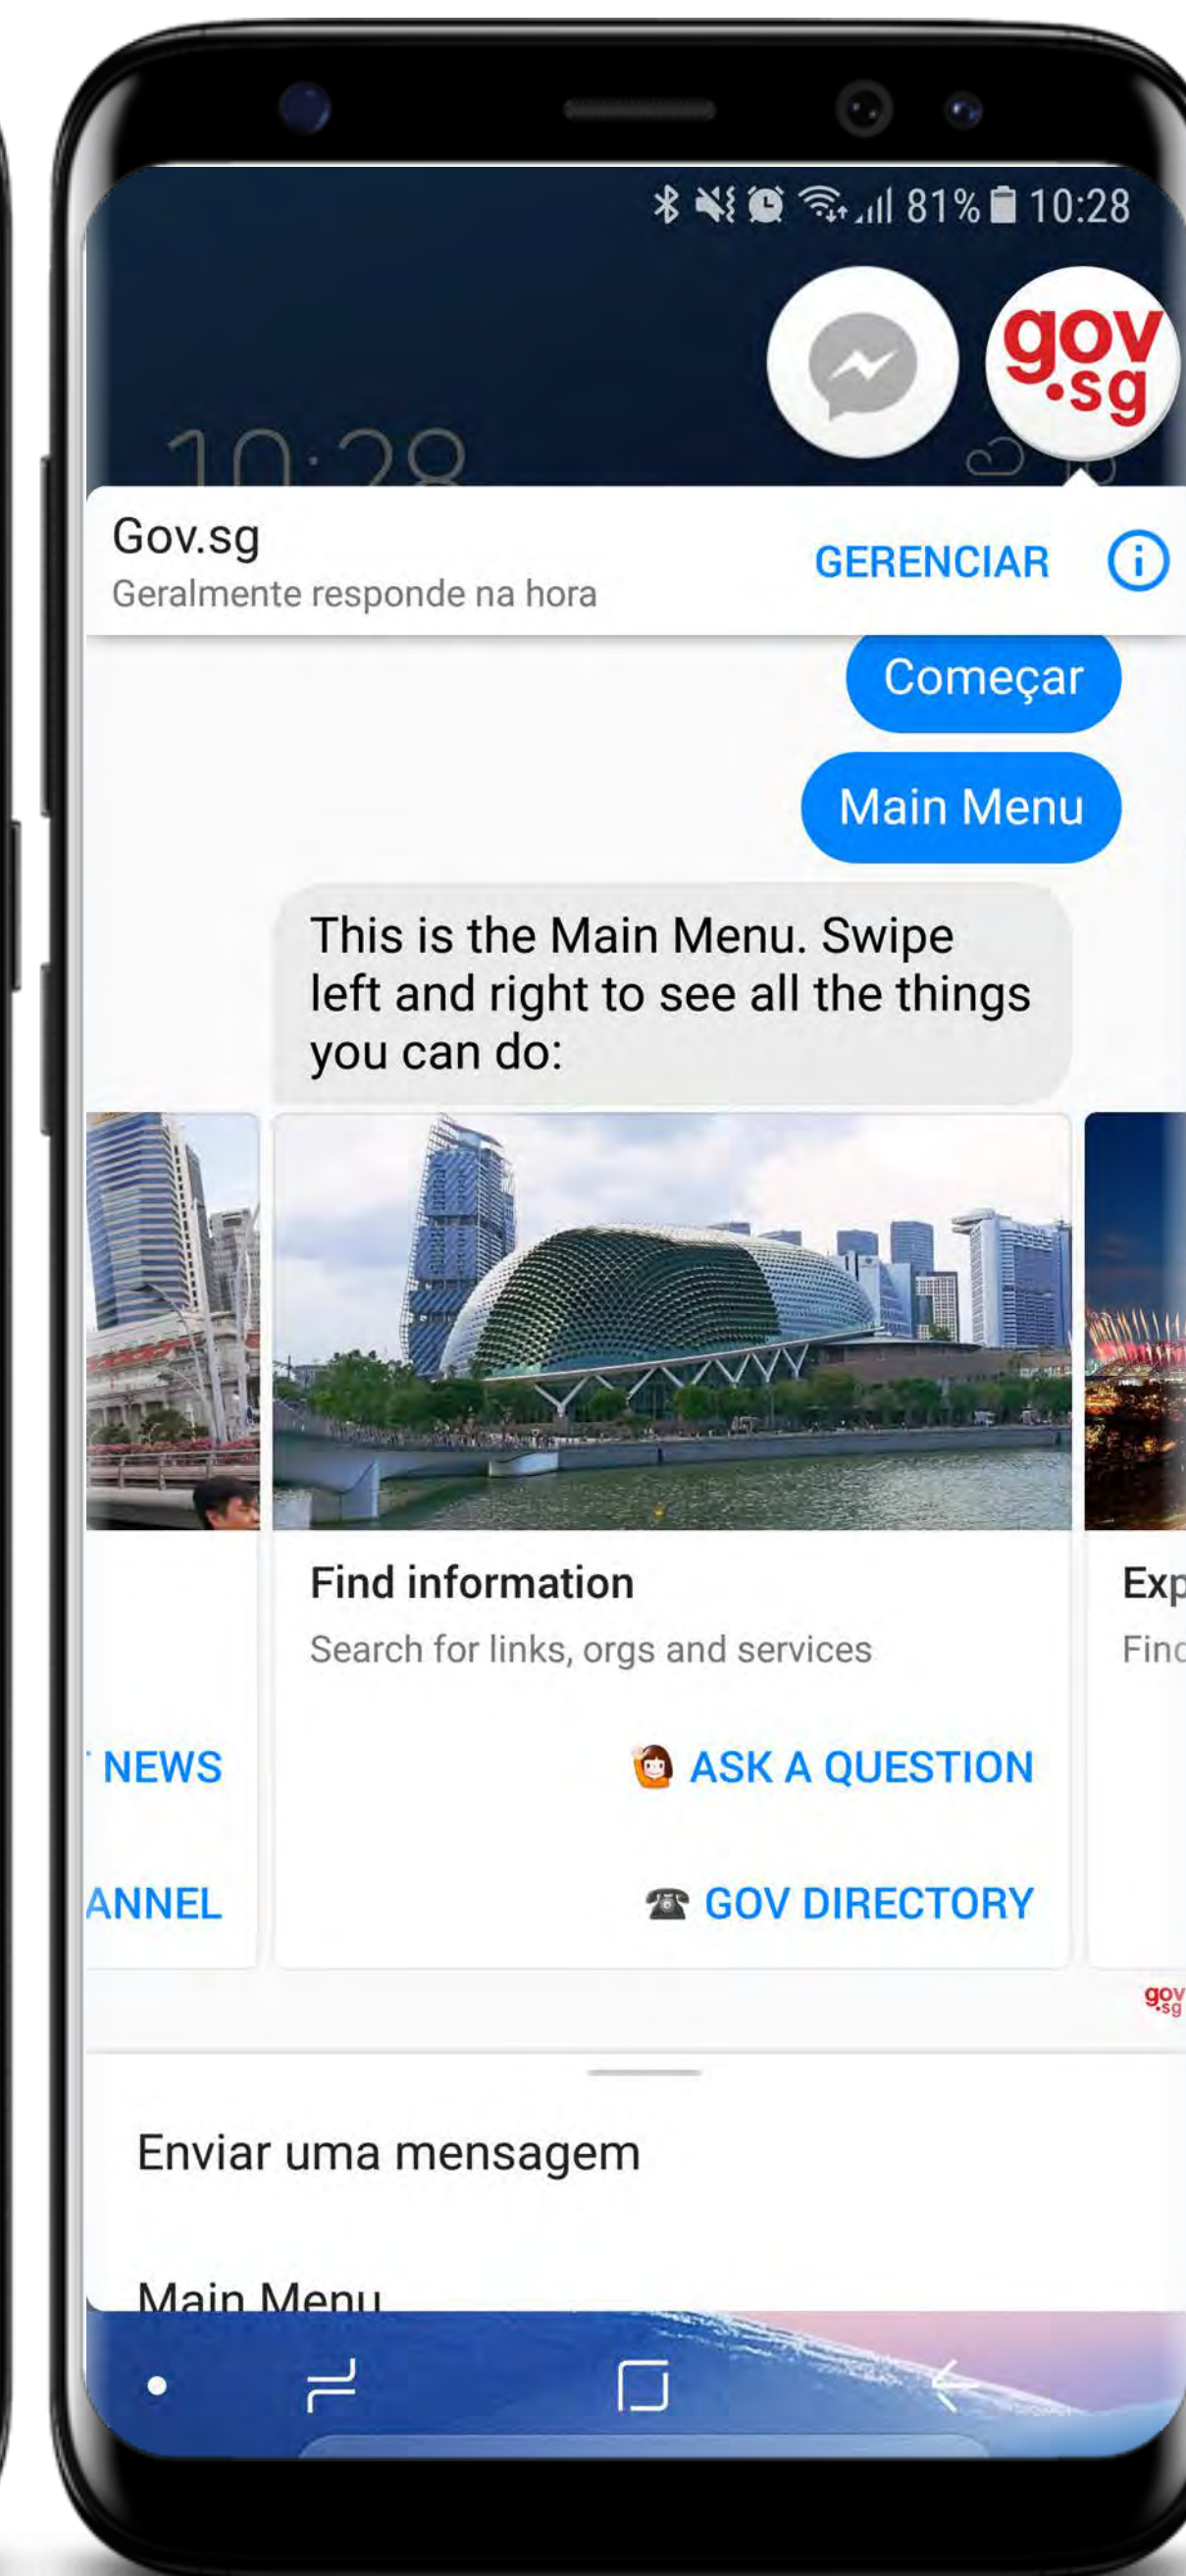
81% 10:28

gov.sg

10:28

Gov.sg
Geralmente responde na hora

GERENCIAR

Começar

Main Menu

This is the Main Menu. Swipe left and right to see all the things you can do:

Find information
Search for links, orgs and services

ASK A QUESTION

GOV DIRECTORY

NEWS

ANNEL

Exp
Finc

gov.sg

Enviar uma mensagem

Main Menu